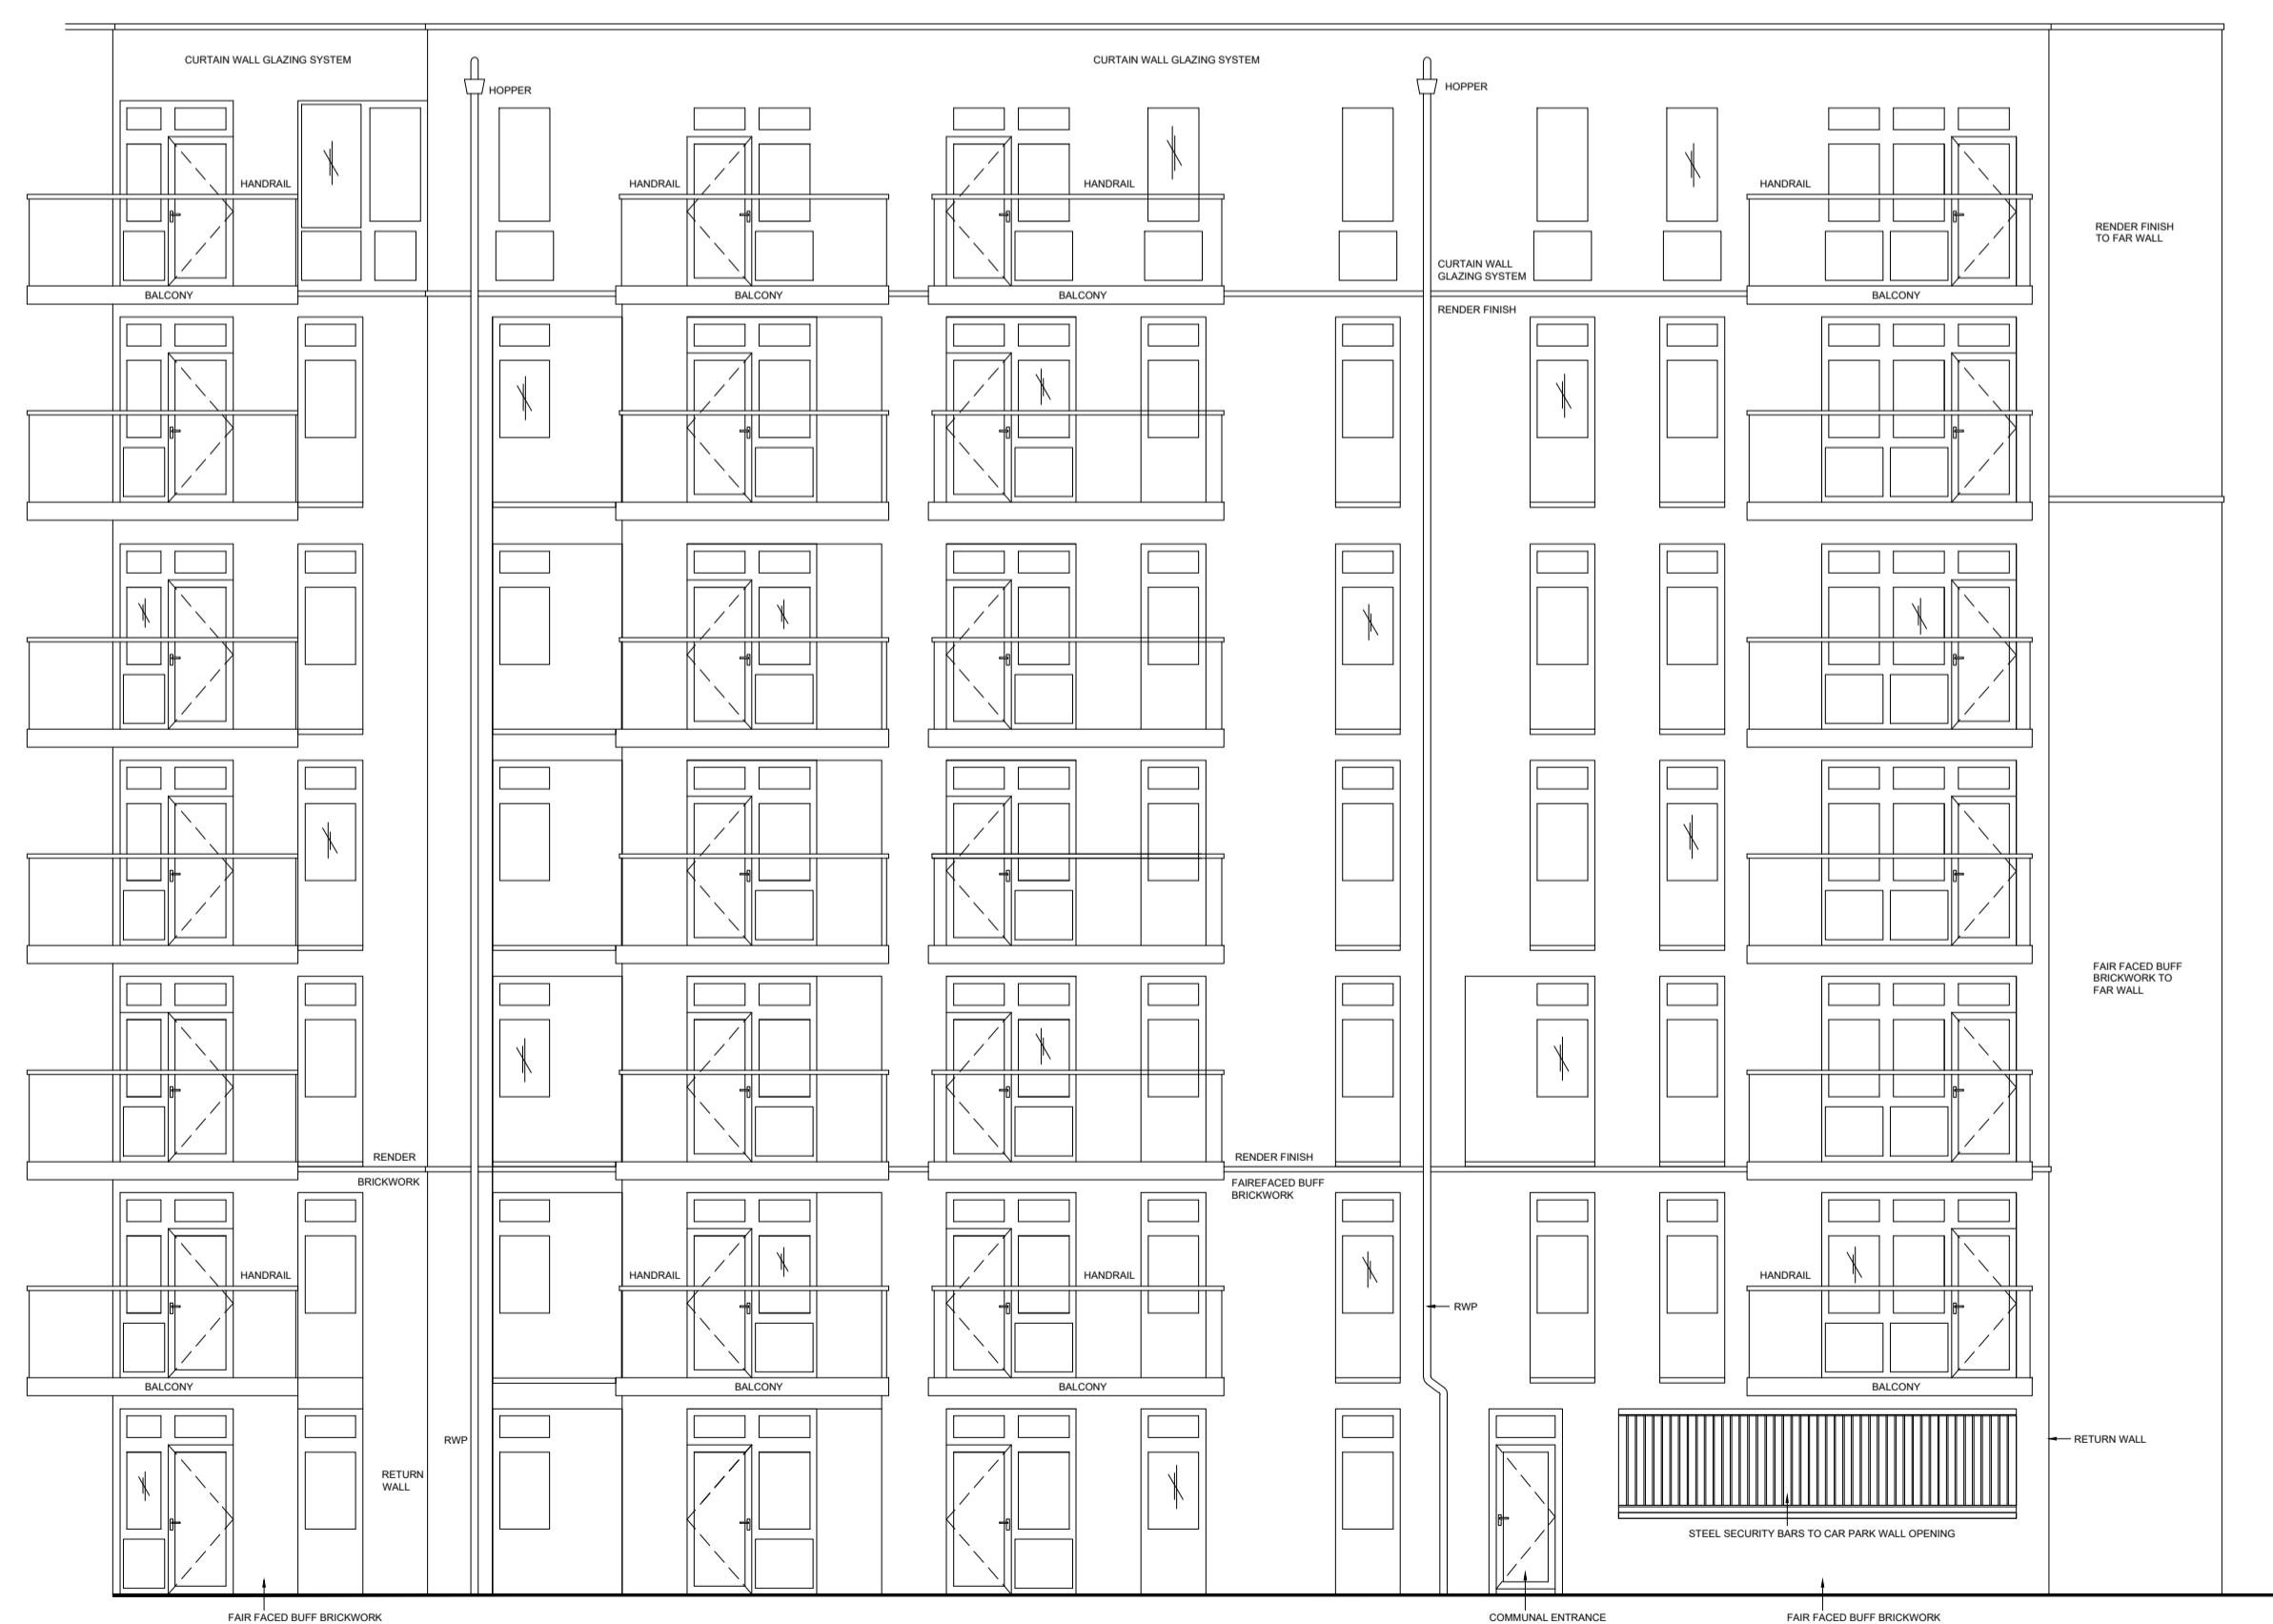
CURTAIN WALL GLAZING SYSTEM

CURTAIN WALL GLAZING SYSTEM

HOPPER

HOPPER

HANDRAIL

HANDRAIL

HANDRAIL

HANDRAIL

RENDER FINISH TO FAR WALL

CURTAIN WALL GLAZING SYSTEM

BALCONY

BALCONY

BALCONY

BALCONY

RENDER FINISH

FAIR FACED BUFF BRICKWORK TO FAR WALL

RENDER

BRICKWORK

RENDER FINISH

FAIREFACED BUFF BRICKWORK

HANDRAIL

HANDRAIL

HANDRAIL

HANDRAIL

RWP

BALCONY

BALCONY

BALCONY

BALCONY

RWP

RETURN WALL

RETURN WALL

STEEL SECURITY BARS TO CAR PARK WALL OPENING

FAIR FACED BUFF BRICKWORK

COMMUNAL ENTRANCE

FAIR FACED BUFF BRICKWORK